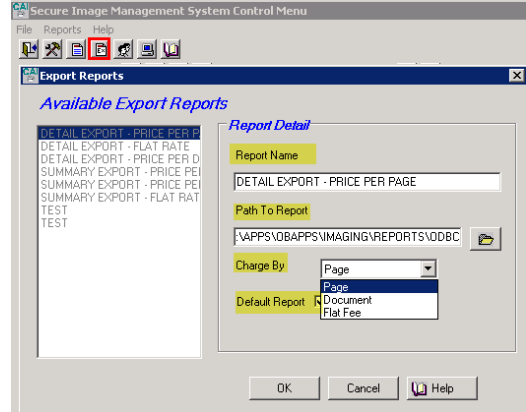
Secure Image Management System Control Menu

File Reports Help

Export Reports

Available Export Reports

DETAIL EXPORT - PRICE PER P
DETAIL EXPORT - FLAT RATE
DETAIL EXPORT - PRICE PER D
SUMMARY EXPORT - PRICE PEI
SUMMARY EXPORT - PRICE PEI
SUMMARY EXPORT - FLAT RAT
TEST
TEST

Report Detail

Report Name

DETAIL EXPORT - PRICE PER PAGE

Path To Report

:\APPS\OBAPPS\IMAGING\REPORTS\ODBC

Charge By

Page

Page
Document
Flat Fee

Default Report

OK

Cancel

Help